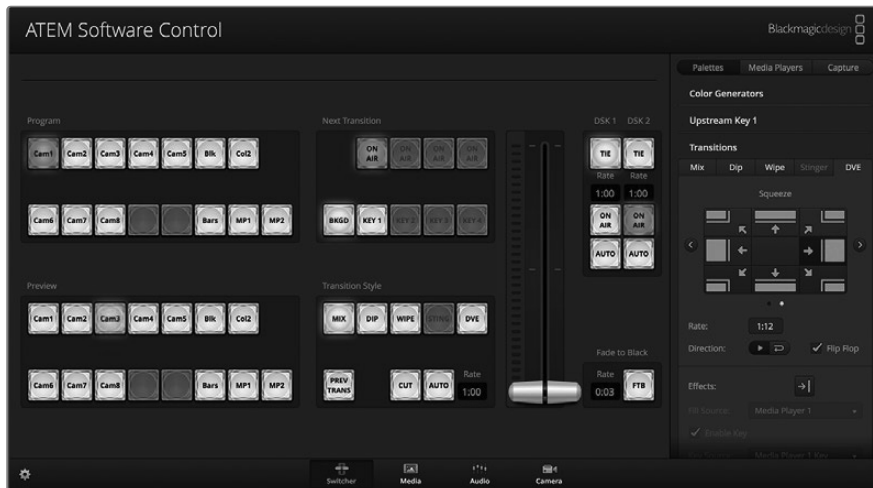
ATEM Software Control

Blackmagicdesign

Palettes Media Players Capture

Color Generators

Upstream Key 1

Transitions

Mix Dip Wipe Stinger DVE

Squeeze

Rate: 1:12

Direction:

Flip Flop

Effects:

Fill Source: Media Player 1

Enable Key

Program

Cam1 Cam2 Cam3 Cam4 Cam5 Blk Col2

Cam6 Cam7 Cam8 Bars MP1 MP2

Next Transition

ON AIR ON AIR ON AIR ON AIR

BKGD KEY 1 KEY 2 KEY 3 KEY 4

DSK 1 DSK 2

TIE TIE

Rate Rate

1:00 1:00

ON AIR ON AIR

AUTO AUTO

Preview

Cam1 Cam2 Cam3 Cam4 Cam5 Blk Col2

Cam6 Cam7 Cam8 Bars MP1 MP2

Transition Style

MIX DIP WIPE STING DVE

PREV TRANS

CUT AUTO

Rate 1:00

Fade to Black

Rate 0:03

FTB

Switcher Media Audio Camera